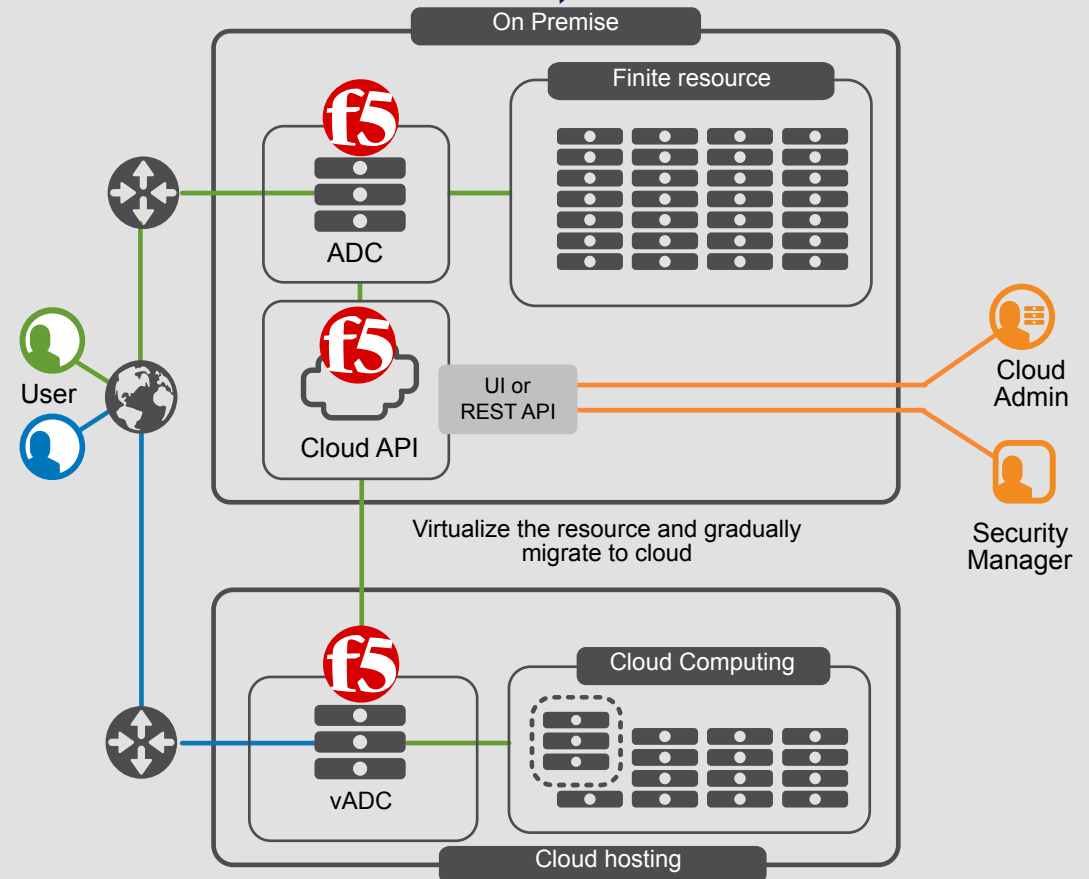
On Premise

Finite resource

f5

ADC

User

f5

Cloud API

UI or
REST API

Cloud
Admin

Security
Manager

Virtualize the resource and gradually migrate to cloud

Cloud Computing

f5

vADC

Cloud hosting